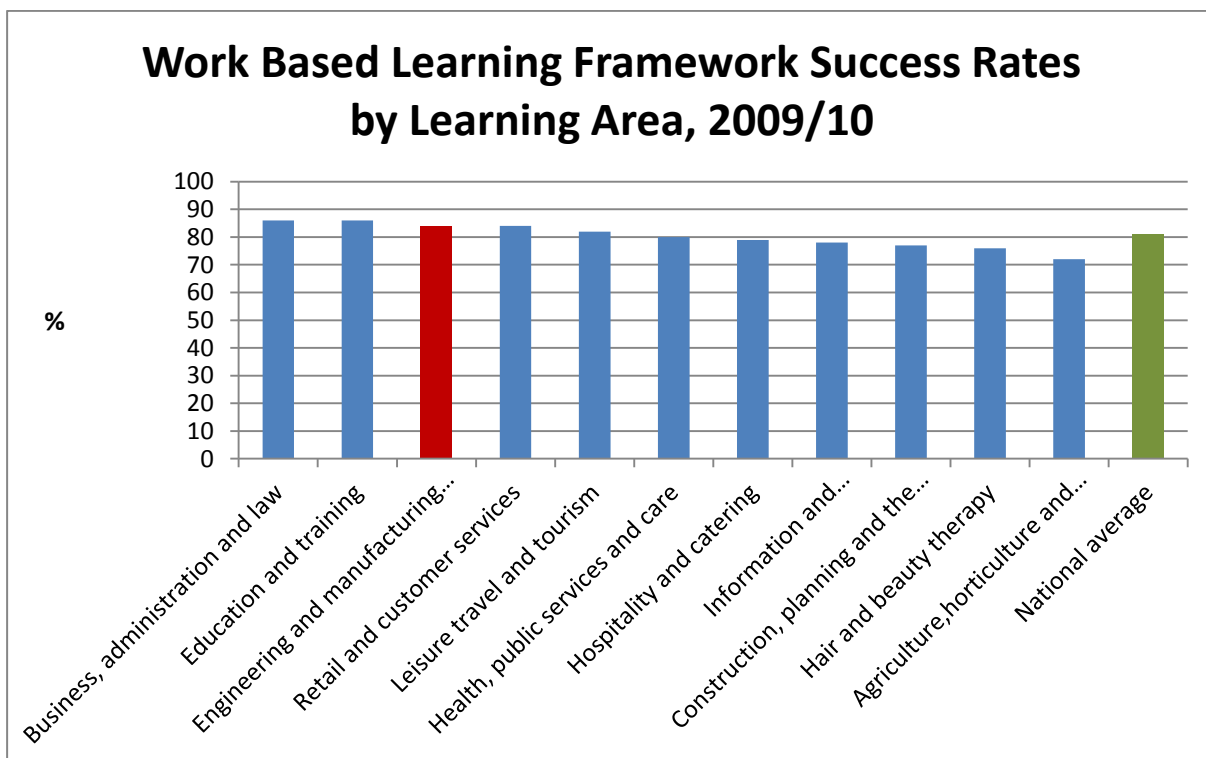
Work Based Learning Framework Success Rates by Learning Area, 2009/10

100
90
80
70
60
50
40
30
20
10
0

%

Business, administration and law
Education and training
Engineering and manufacturing...
Retail and customer services
Leisure travel and tourism
Health, public services and care
Hospitality and catering
Information and...
Construction, planning and the...
Hair and beauty therapy
Agriculture,horticulture and...
National average